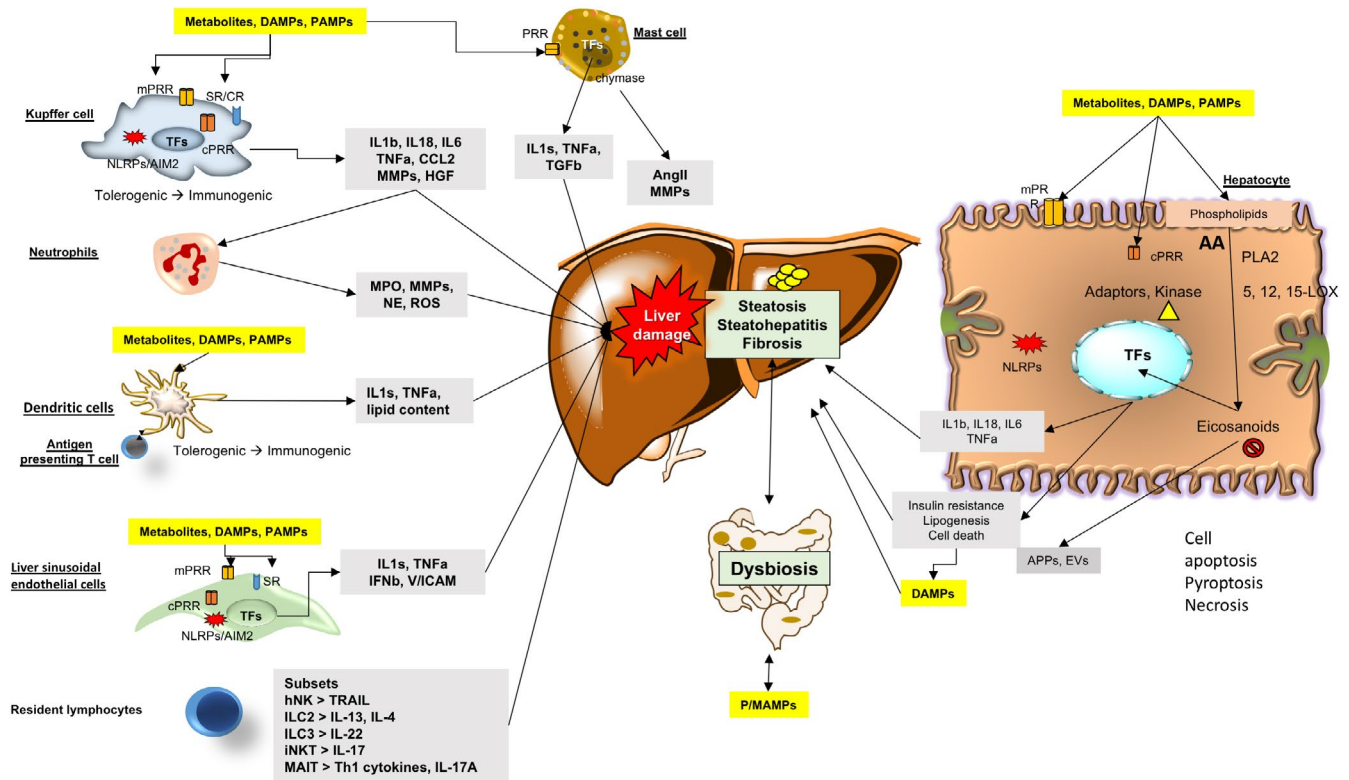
Metabolites, DAMPs, PAMPs

PRR
TFs
Mast cell
chymase

mPRR
SR/CR
Kupffer cell
TFs
cPRR
NLRPs/AIM2
Tolerogenic → Immunogenic

IL1b, IL18, IL6
TNFa, CCL2
MMPs, HGF

IL1s, TNFa,
TGFb

AngII
MMPs

Metabolites, DAMPs, PAMPs

Hepatocyte
mPR
R
Phospholipids
cPRR
AA
PLA2
Adaptors, Kinase
5, 12, 15-LOX
NLRPs
TFs
Eicosanoids

Neutrophils

MPO, MMPs,
NE, ROS

Liver damage

Steatosis
Steatohepatitis
Fibrosis

Metabolites, DAMPs, PAMPs

Dendritic cells
Antigen presenting T cell
Tolerogenic → Immunogenic

IL1s, TNFa,
lipid content

IL1b, IL18, IL6
TNFa

Insulin resistance
Lipogenesis
Cell death

APPs, EVs

Cell
apoptosis
Pyroptosis
Necrosis

DAMPs

Dysbiosis

Metabolites, DAMPs, PAMPs
mPRR
SR
Liver sinusoidal endothelial cells
cPRR
TFs
NLRPs/AIM2

IL1s, TNFa
IFNb, V/ICAM

Resident lymphocytes

Subsets
hNK > TRAIL
ILC2 > IL-13, IL-4
ILC3 > IL-22
iNKT > IL-17
MAIT > Th1 cytokines, IL-17A

P/MAMPs